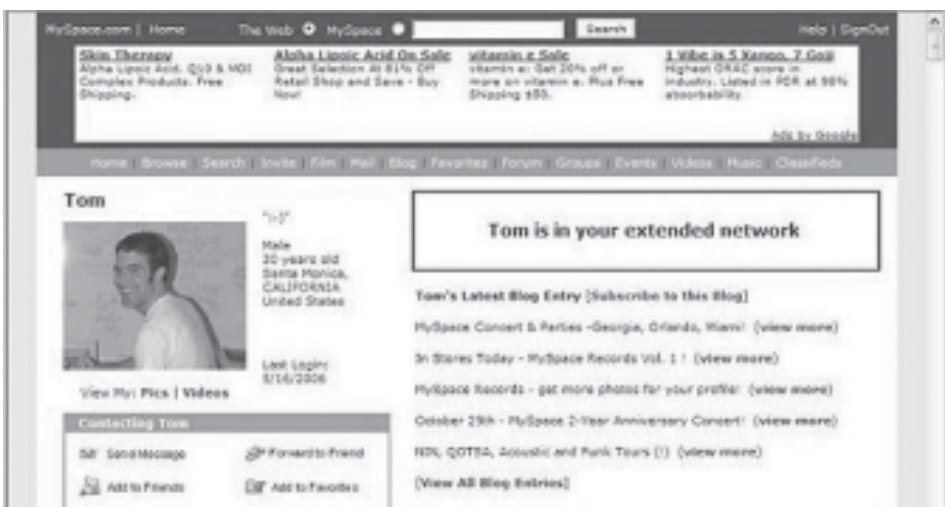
MySpace.com | Home The Web MySpace Search Help | SignOut

Skin Therapy
Alpha Lipoic Acid, Q10 & MDI Complex Products. Free Shipping.

Alpha Lipoic Acid On Sale
Great Selection At 81% Off Retail Shop and Save - Buy Now!

vitamin e Sale
vitamin e: Get 20% off or more on vitamin e. Plus Free Shipping $55.

1 Vibe is 5 Xango, 7 Goji
Highest ORAC score in industry. Listed in PDR at 98% absorbability

Ads by Google

Home Browse Search Invite Film Mail Blog Favorites Forum Groups Events Videos Music Classifieds

Tom

":-)"

Male
30 years old
Santa Monica, CALIFORNIA
United States

Last Login:
8/16/2006

View My: Pics | Videos

Contacting Tom

Send Message
Forward to Friend
Add to Friends
Add to Favorites

Tom is in your extended network

Tom's Latest Blog Entry [Subscribe to this Blog]

MySpace Concert & Parties -Georgia, Orlando, Miami! (view more)

In Stores Today - MySpace Records Vol. 1 ! (view more)

MySpace Records - get more photos for your profile! (view more)

October 29th - MySpace 2-Year Anniversary Concert! (view more)

NIN, QOTSA, Acoustic and Punk Tours (!) (view more)

[View All Blog Entries]